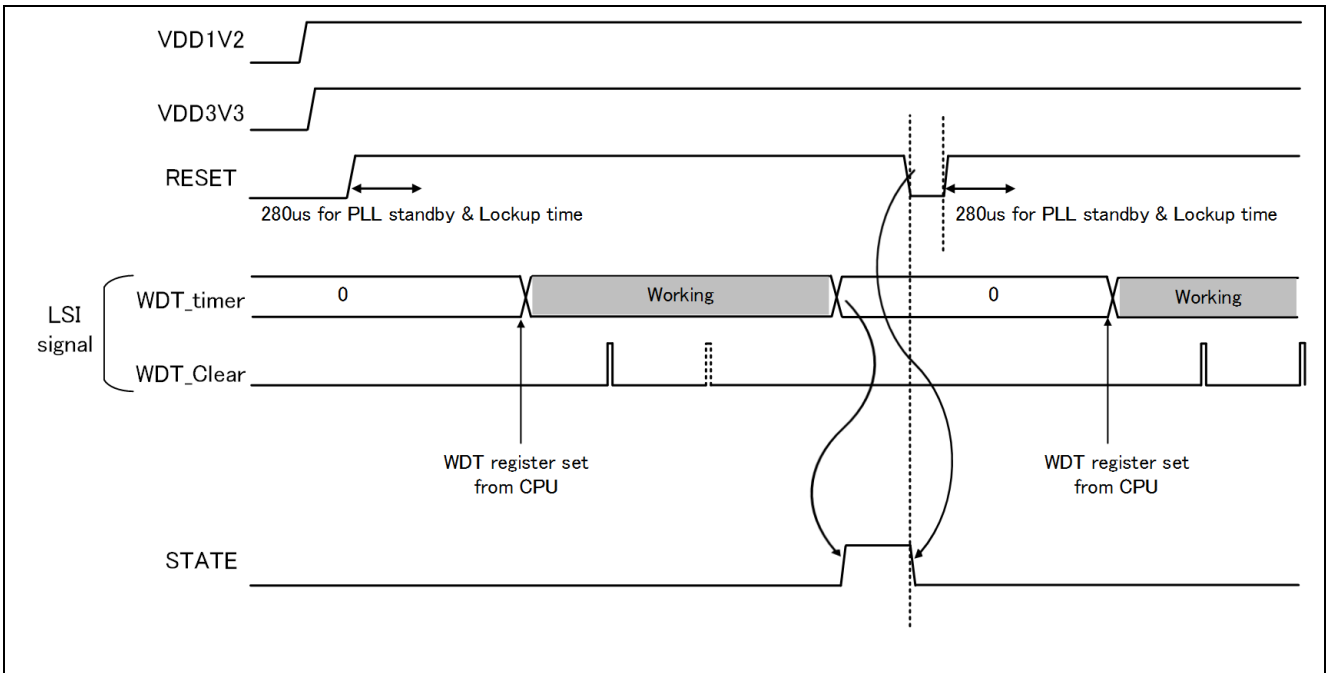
VDD1V2

VDD3V3

RESET

280us for PLL standby & Lockup time

280us for PLL standby & Lockup time

LSI signal

WDT_timer

0

Working

0

Working

WDT_Clear

WDT register set from CPU

WDT register set from CPU

STATE